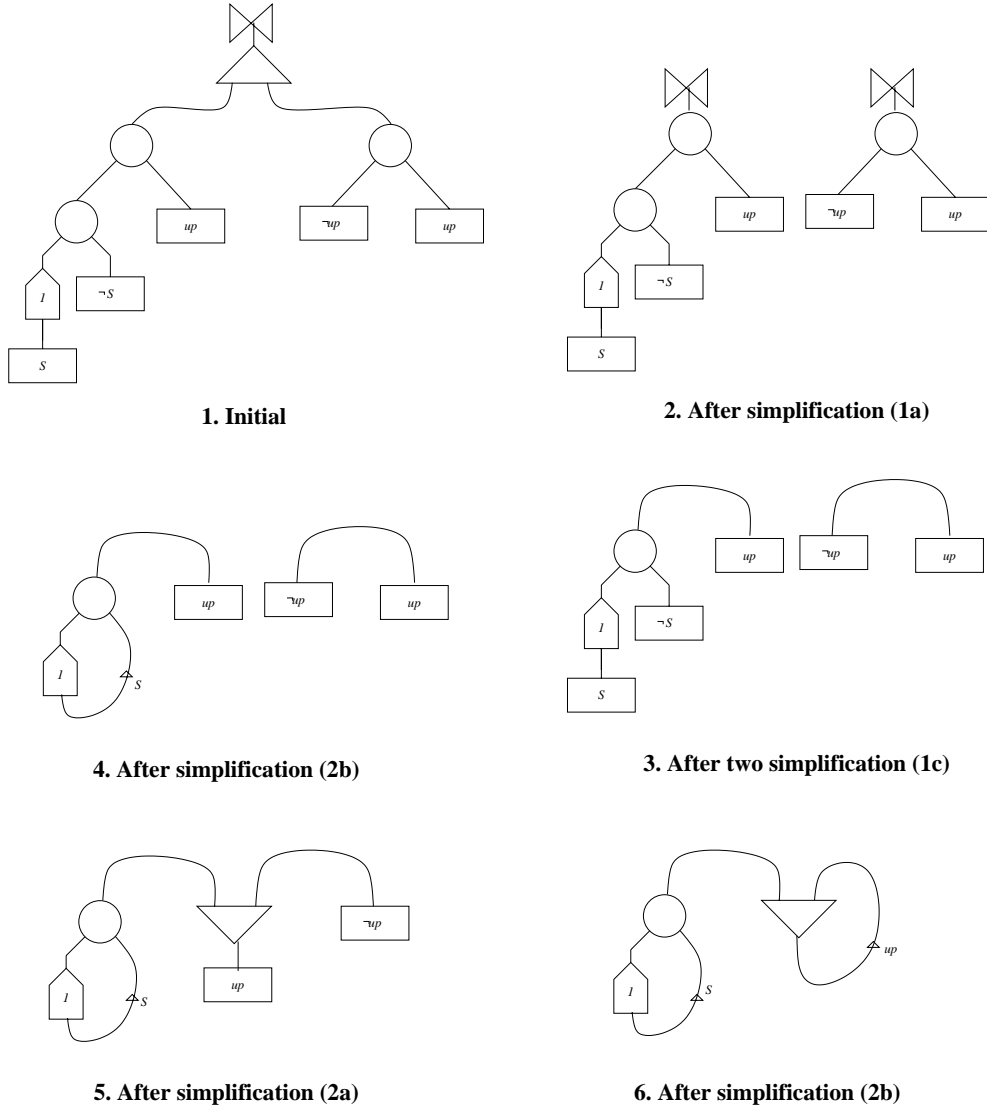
up
¬up
up
1
¬S
S

1. Initial

up
¬up
up
1
¬S
S

2. After simplification (1a)

up
¬up
up
1
S

4. After simplification (2b)

up
¬up
up
1
¬S
S

3. After two simplification (1c)

¬up
up
1
S

5. After simplification (2a)

up
1
S

6. After simplification (2b)